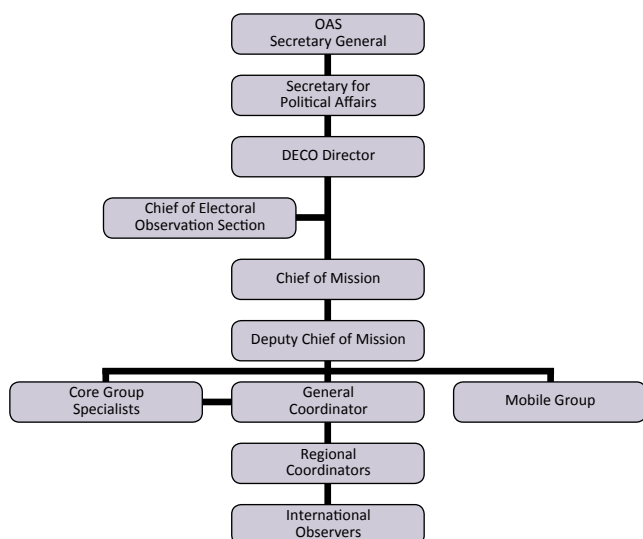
OAS
Secretary General

Secretary for
Political Affairs

DECO Director

Chief of Electoral
Observation Section

Chief of Mission

Deputy Chief of Mission

Core Group
Specialists

General
Coordinator

Mobile Group

Regional
Coordinators

International
Observers